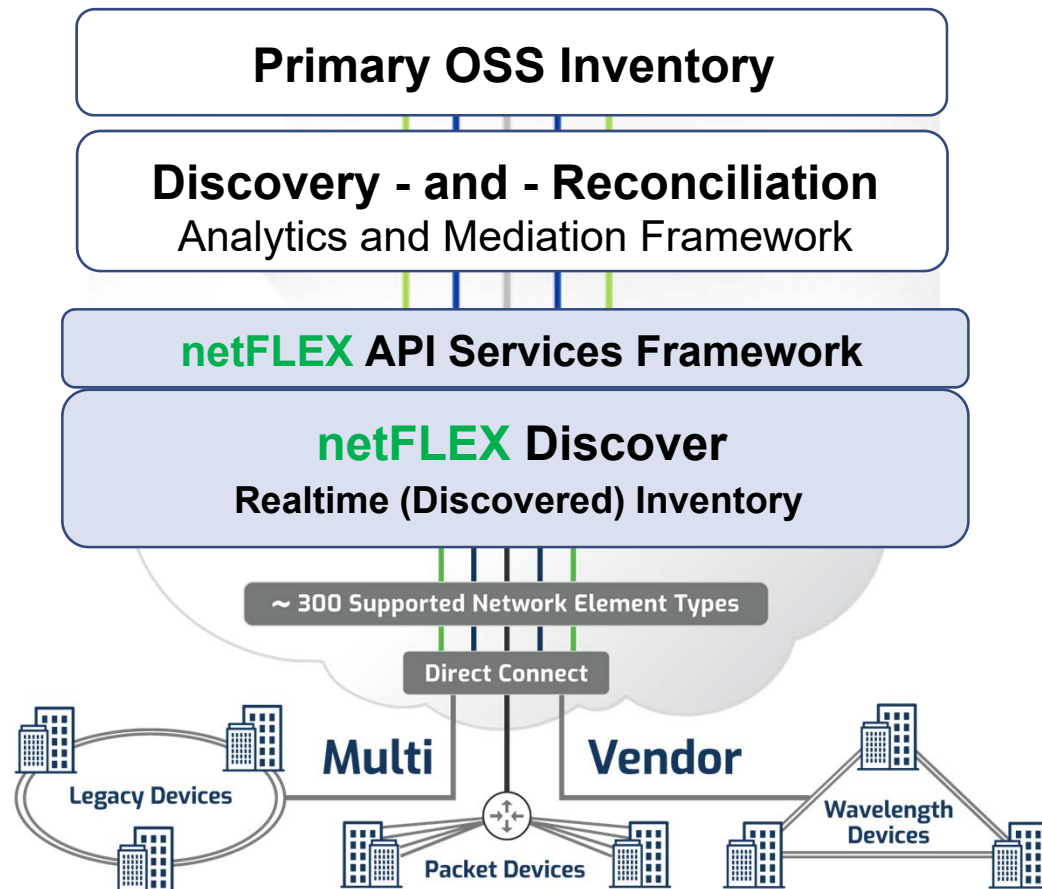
Primary OSS Inventory

Discovery - and - Reconciliation
Analytics and Mediation Framework

netFLEX API Services Framework

netFLEX Discover
Realtime (Discovered) Inventory

~ 300 Supported Network Element Types

Direct Connect

Multi

Vendor

Legacy Devices

Packet Devices

Wavelength Devices